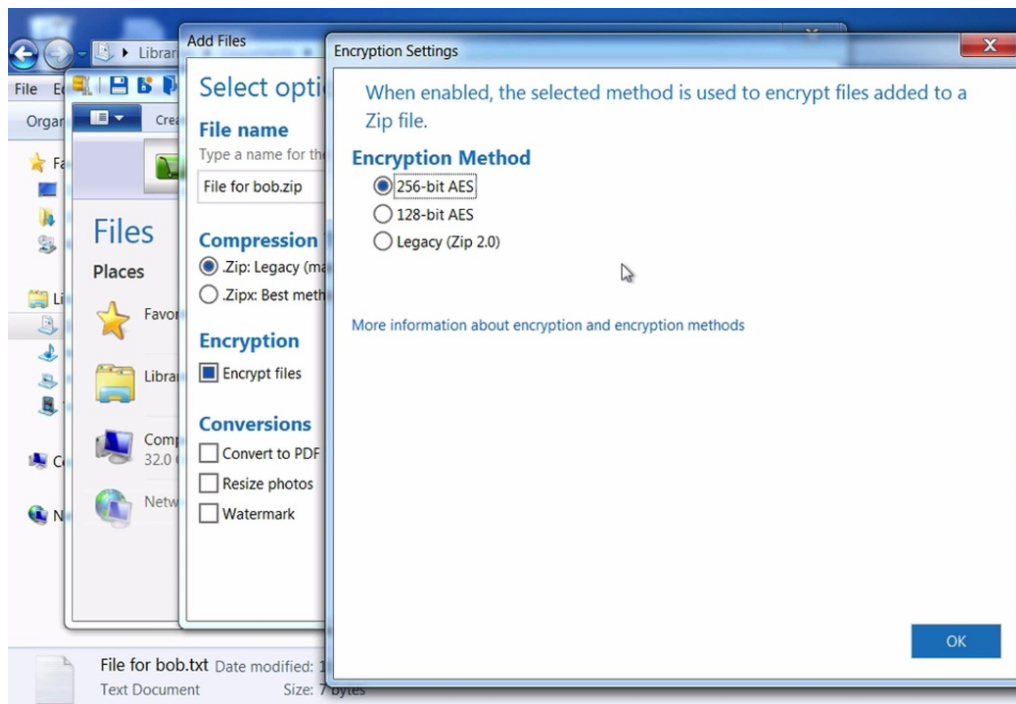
Librar
File Ec
Organ
Fa
Li
C
N
Crea
Files
Places
Favor
Librar
Comp
32.0
Netw
Add Files
Select optio
File name
Type a name for the
File for bob.zip
Compression
.Zip: Legacy (ma
.Zipx: Best meth
Encryption
Encrypt files
Conversions
Convert to PDF
Resize photos
Watermark
Encryption Settings
When enabled, the selected method is used to encrypt files added to a Zip file.
Encryption Method
256-bit AES
128-bit AES
Legacy (Zip 2.0)
More information about encryption and encryption methods
OK
File for bob.txt Date modified: 1
Text Document Size: 7 bytes